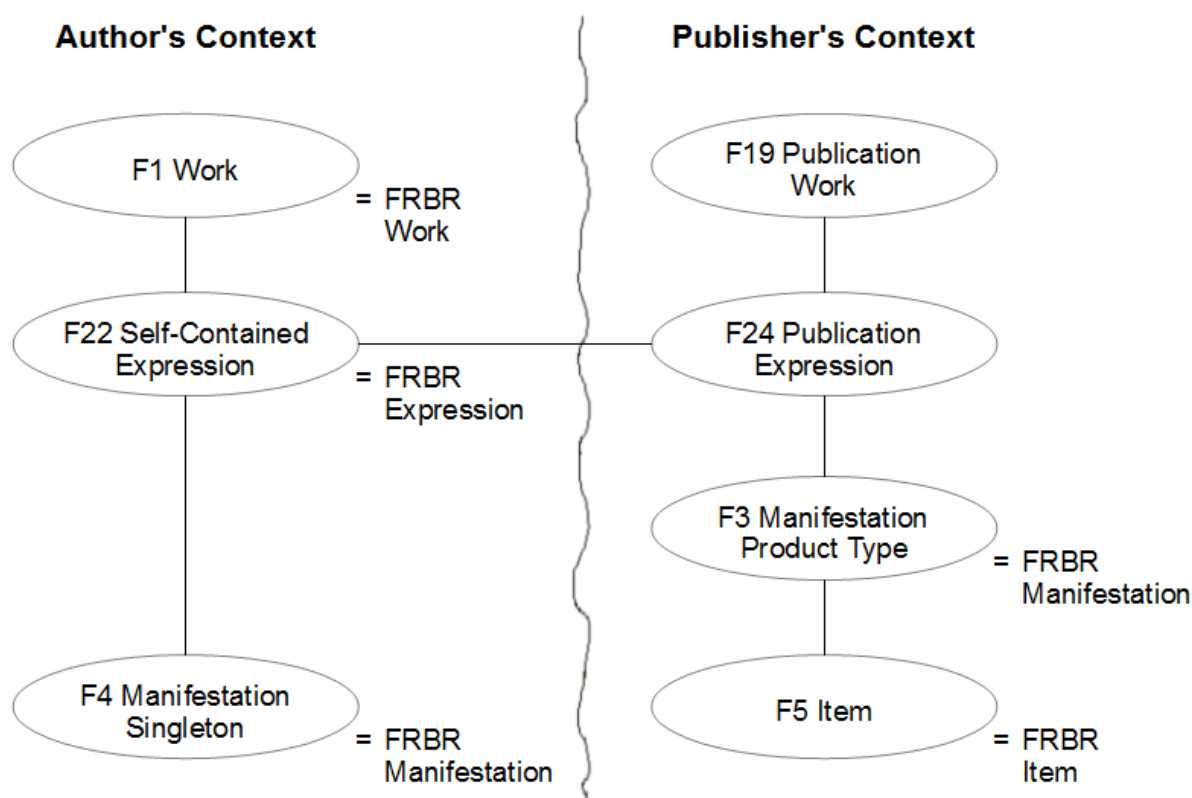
**Author's Context**

F1 Work

= FRBR Work

F22 Self-Contained Expression

= FRBR Expression

F4 Manifestation Singleton

= FRBR Manifestation

**Publisher's Context**

F19 Publication Work

F24 Publication Expression

F3 Manifestation Product Type

= FRBR Manifestation

F5 Item

= FRBR Item